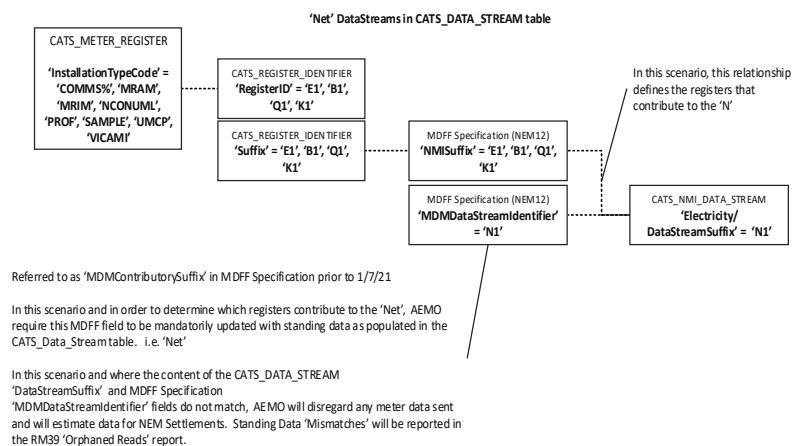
'Net' DataStreams in CATS_DATA_STREAM table

CATS_METER_REGISTER

'InstallationTypeCode' = 'COMMS%', 'MRAM', 'MRIM', 'NCONUML', 'PROF', 'SAMPLE', 'UMCP', 'VICAMI'

CATS_REGISTER_IDENTIFIER
'RegisterID' = 'E1', 'B1', 'Q1', 'K1'

CATS_REGISTER_IDENTIFIER
'Suffix' = 'E1', 'B1', 'Q1', 'K1'

MDFF Specification (NEM12)
'NMISuffix' = 'E1', 'B1', 'Q1', 'K1'

MDFF Specification (NEM12)
'MDMDataStreamIdentifier' = 'N1'

In this scenario, this relationship defines the registers that contribute to the 'N'

CATS_NMI_DATA_STREAM
'Electricity/ DataStreamSuffix' = 'N1'

Referred to as 'MDMContributorySuffix' in MDFF Specification prior to 1/7/21

In this scenario and in order to determine which registers contribute to the 'Net', AEMO require this MDFF field to be mandatorily updated with standing data as populated in the CATS_Data_Stream table. i.e. 'Net'

In this scenario and where the content of the CATS_DATA_STREAM 'DataStreamSuffix' and MDFF Specification 'MDMDataStreamIdentifier' fields do not match, AEMO will disregard any meter data sent and will estimate data for NEM Settlements. Standing Data 'Mismatches' will be reported in the RM39 'Orphaned Reads' report.